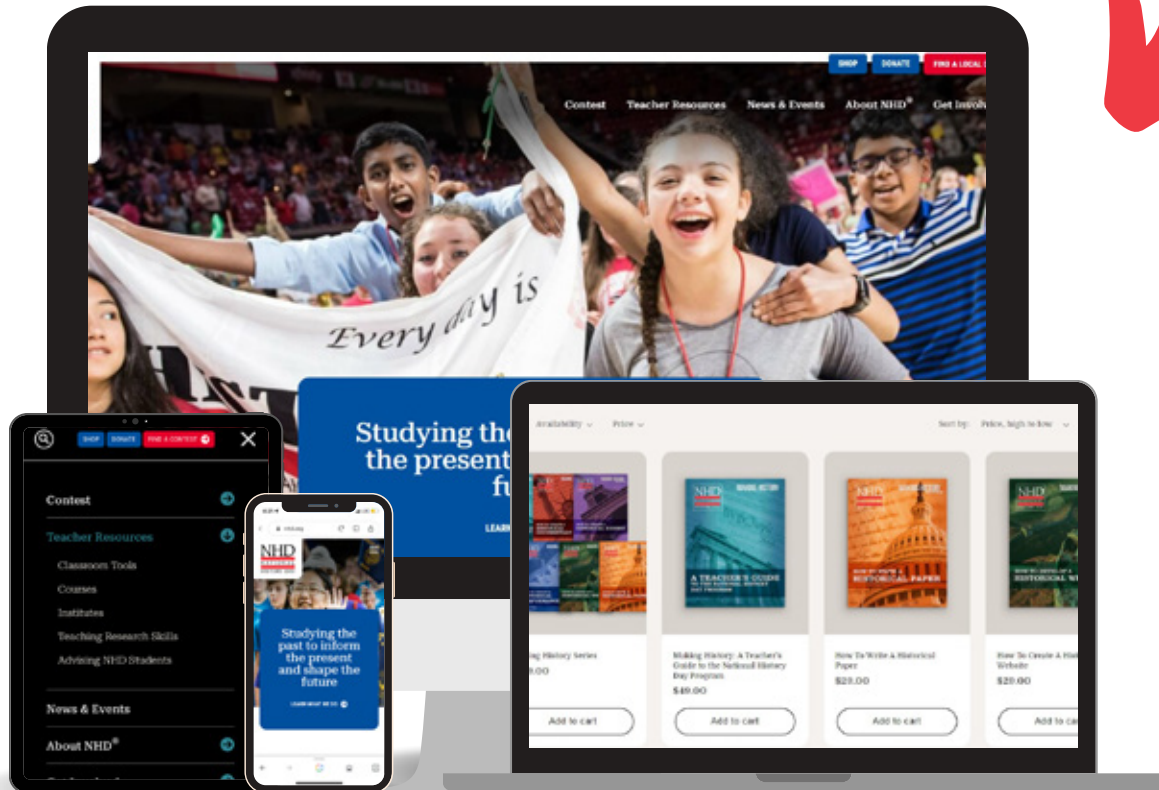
SHOP DONATE FIND A LOCAL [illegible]

Contest Teacher Resources News & Events About NHD® Get Involv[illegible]

Every day is

Studying the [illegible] the present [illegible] fu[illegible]

LEARN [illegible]

SHOP DONATE FIND A CONTEST

Contest

Teacher Resources

Classroom Tools

Courses

Institutes

Teaching Research Skills

Advising NHD Students

News & Events

About NHD®

nhd.org

NHD

Studying the past to inform the present and shape the future

LEARN WHAT WE DO

Availability Price Sort by: Price, high to low

NHD A TEACHER'S GUIDE TO THE NATIONAL HISTORY DAY PROGRAM

NHD HOW TO WRITE A HISTORICAL PAPER

NHD HOW TO DEVELOP A HISTORICAL W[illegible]

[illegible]ing History Series
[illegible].00
Add to cart

Making History: A Teacher's Guide to the National History Day Program
$49.00
Add to cart

How To Write A Historical Paper
$20.00
Add to cart

How To Create A His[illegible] Website
$20.00
Add to ca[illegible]